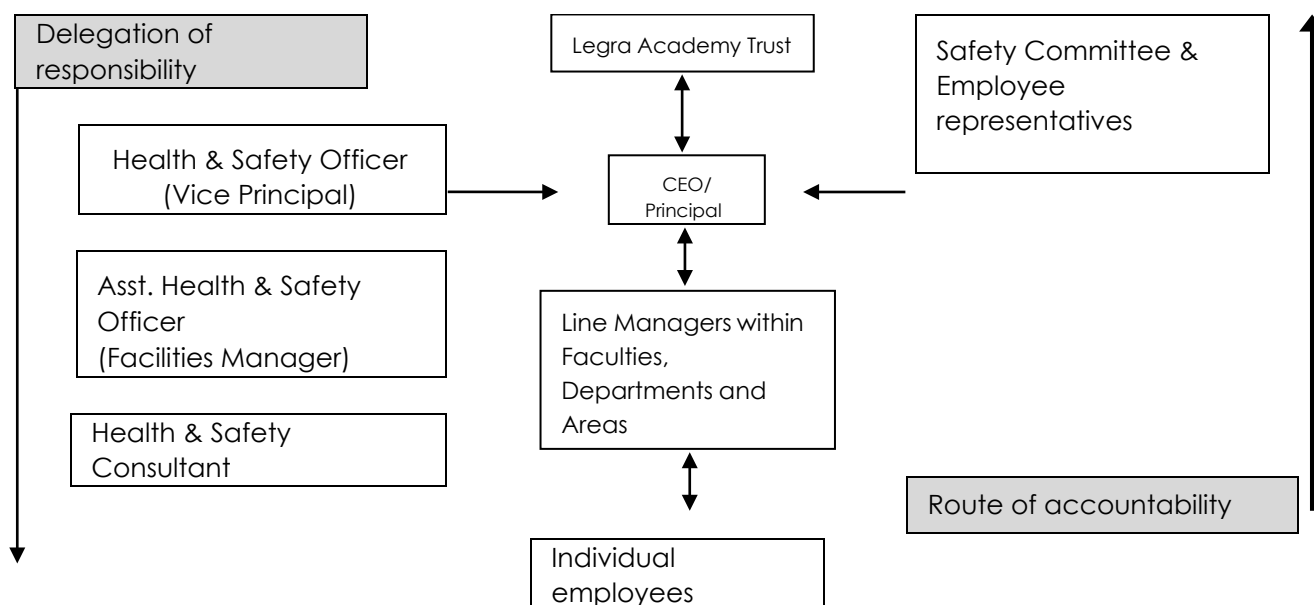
Delegation of responsibility

Legra Academy Trust

Safety Committee & Employee representatives

Health & Safety Officer (Vice Principal)

CEO/ Principal

Asst. Health & Safety Officer (Facilities Manager)

Line Managers within Faculties, Departments and Areas

Health & Safety Consultant

Route of accountability

Individual employees